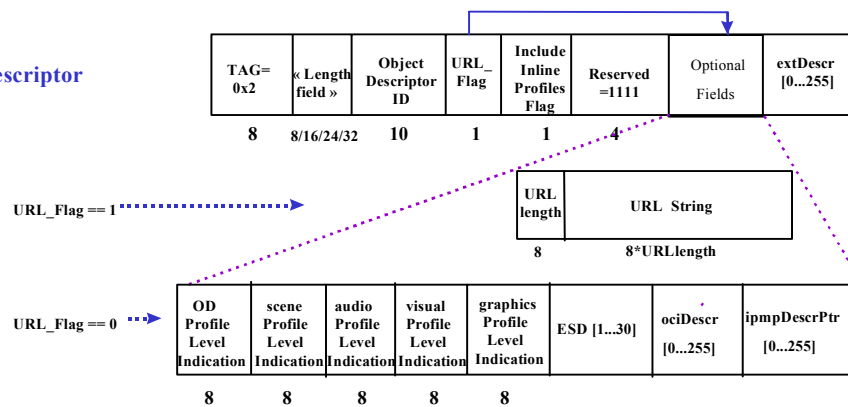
escriptor

| TAG= 0x2 | « Length field » | Object Descriptor ID | URL_ Flag | Include Inline Profiles Flag | Reserved =1111 | Optional Fields | extDescr [0...255] |
|---|---|---|---|---|---|---|---|
| 8 | 8/16/24/32 | 10 | 1 | 1 | 4 | | |

URL_Flag == 1

| URL length | URL String |
|---|---|
| 8 | 8*URLlength |

URL_Flag == 0

| OD Profile Level Indication | scene Profile Level Indication | audio Profile Level Indication | visual Profile Level Indication | graphics Profile Level Indication | ESD [1...30] | ociDescr [0...255] | ipmpDescrPtr [0...255] |
|---|---|---|---|---|---|---|---|
| 8 | 8 | 8 | 8 | 8 | | | |